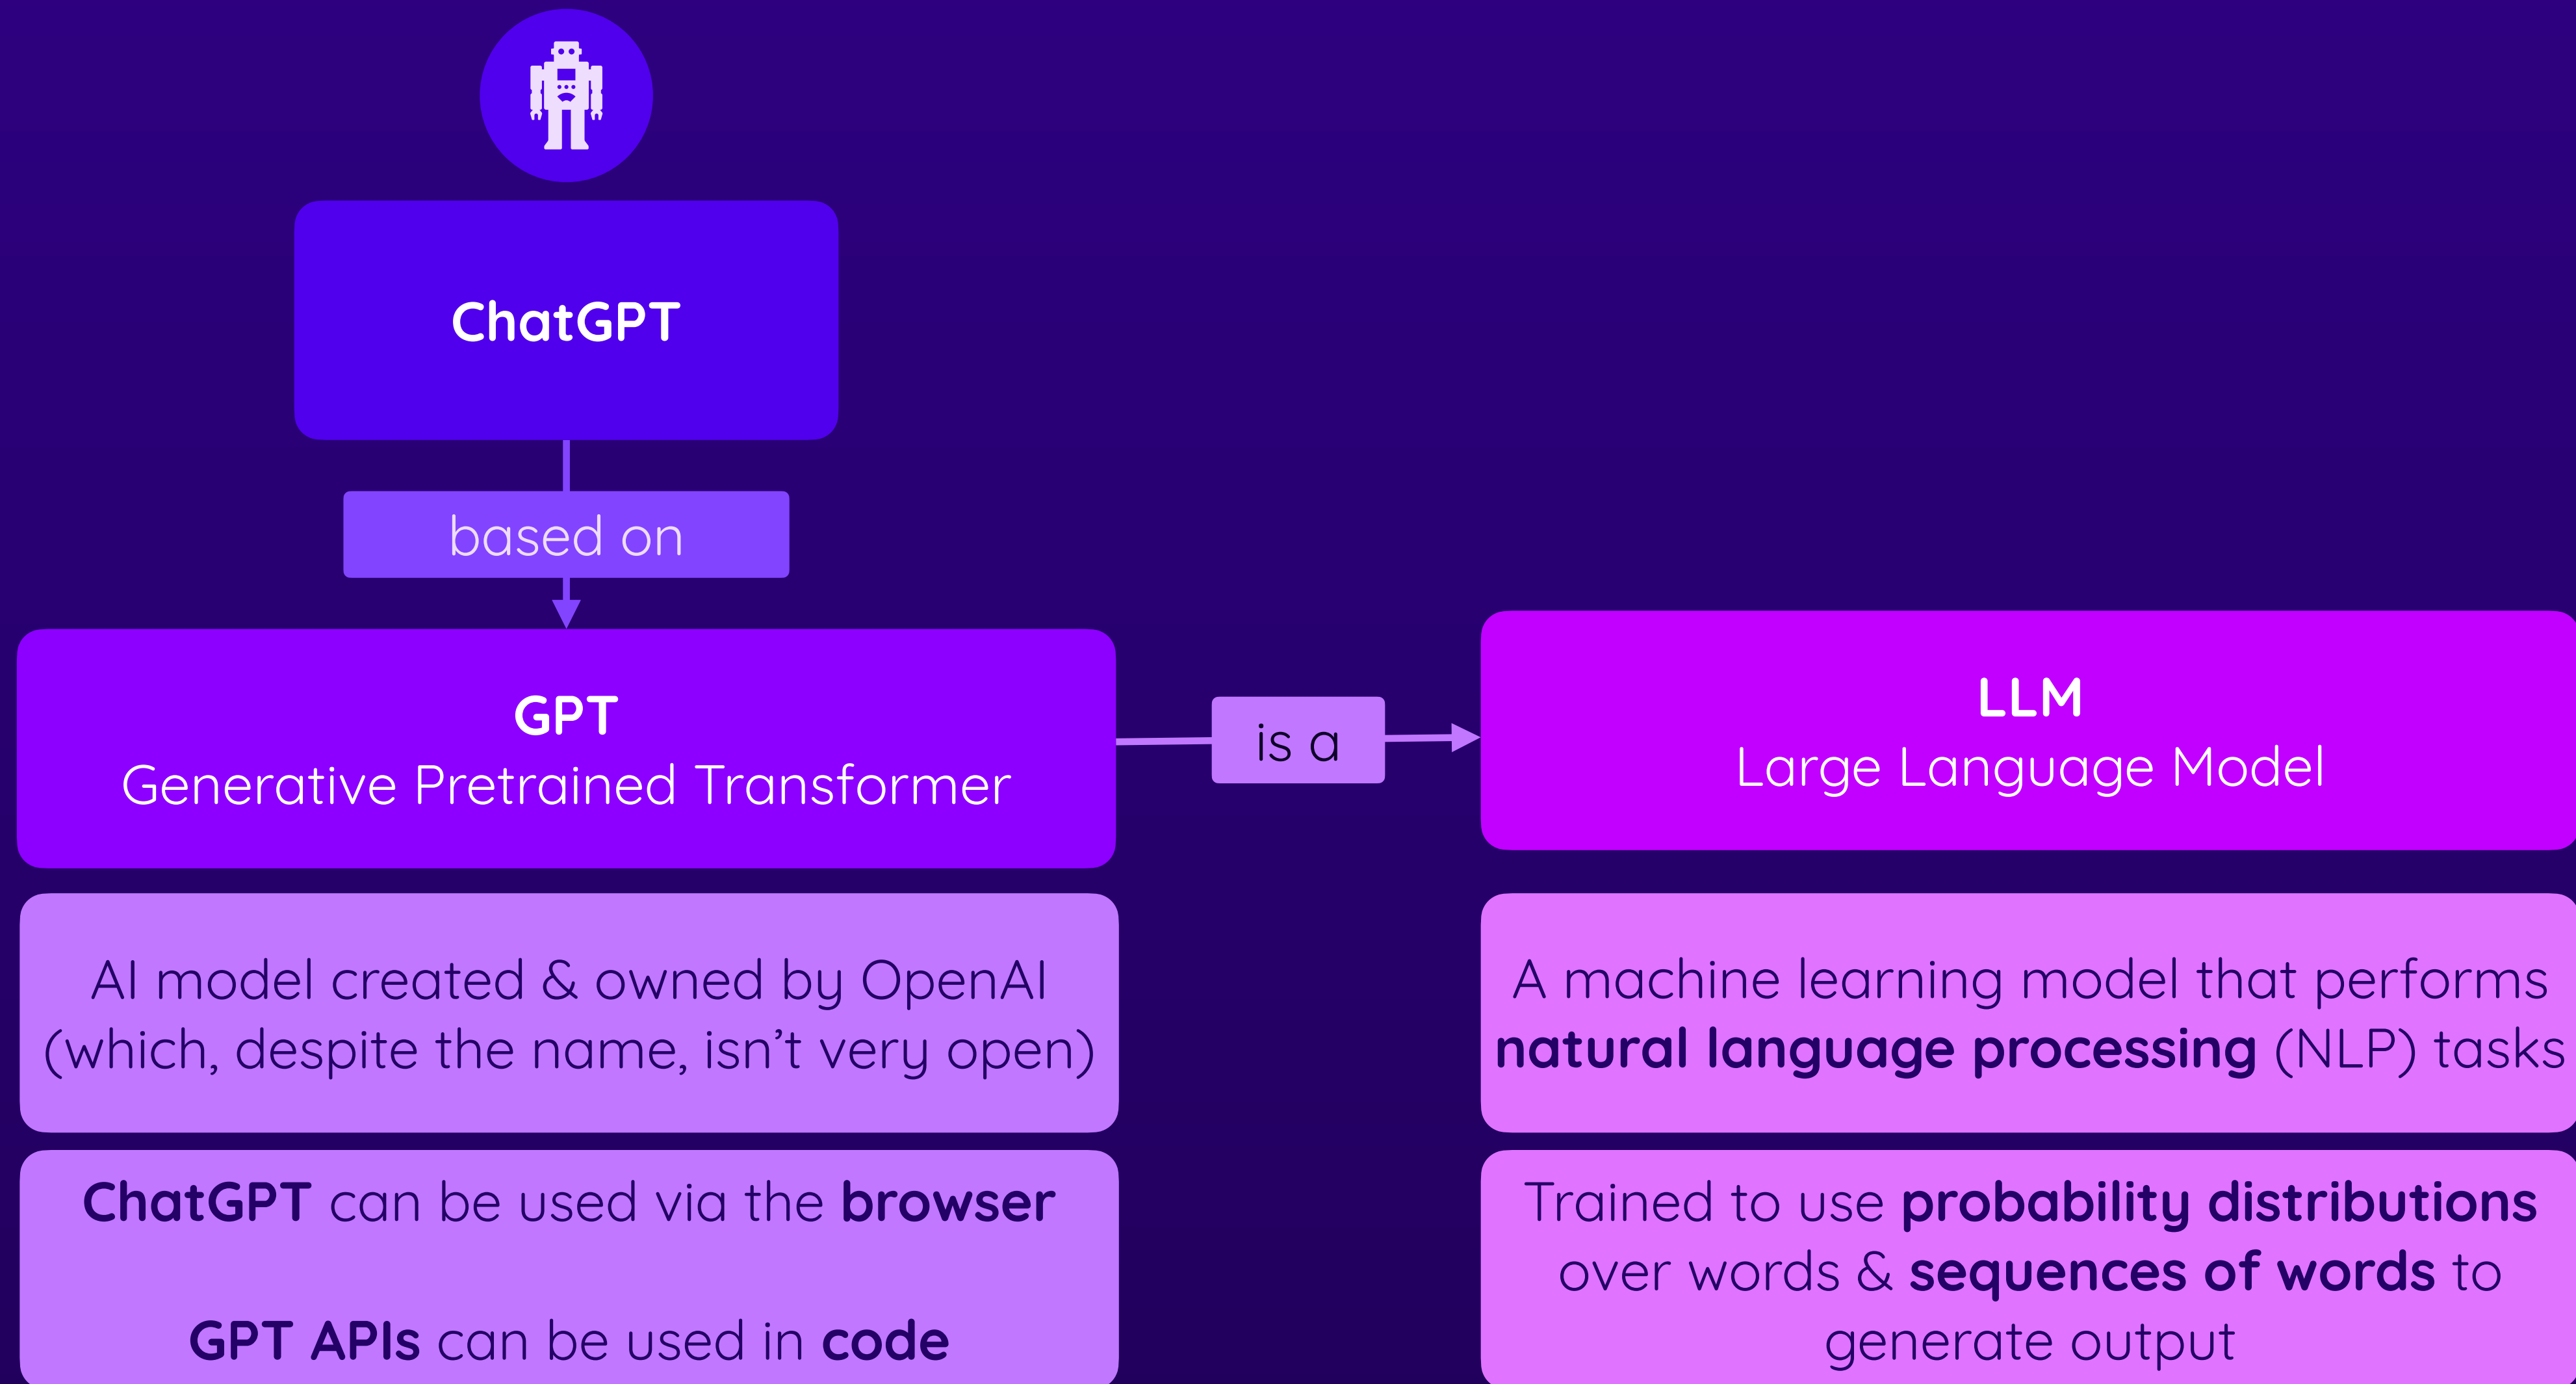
ChatGPT

based on

GPT
Generative Pretrained Transformer

is a

LLM
Large Language Model

AI model created & owned by OpenAI (which, despite the name, isn't very open)

A machine learning model that performs **natural language processing** (NLP) tasks

**ChatGPT** can be used via the **browser**

**GPT APIs** can be used in **code**

Trained to use **probability distributions** over words & **sequences of words** to generate output